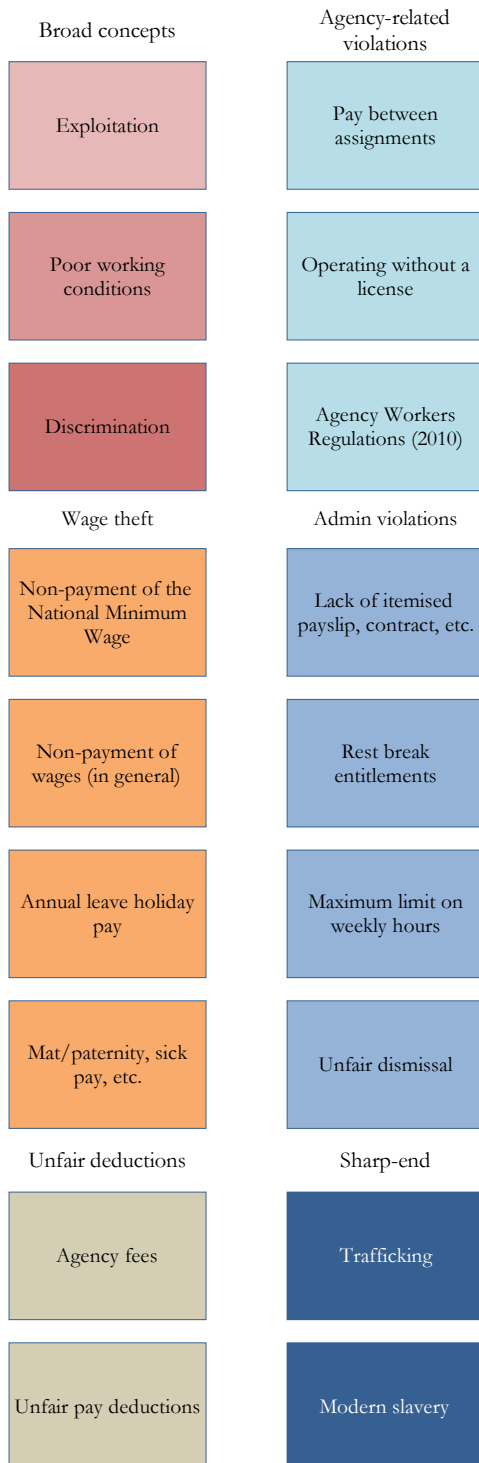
Broad concepts

Exploitation

Poor working conditions

Discrimination

Agency-related violations

Pay between assignments

Operating without a license

Agency Workers Regulations (2010)

Wage theft

Non-payment of the National Minimum Wage

Non-payment of wages (in general)

Annual leave holiday pay

Mat/paternity, sick pay, etc.

Admin violations

Lack of itemised payslip, contract, etc.

Rest break entitlements

Maximum limit on weekly hours

Unfair dismissal

Unfair deductions

Agency fees

Unfair pay deductions

Sharp-end

Trafficking

Modern slavery